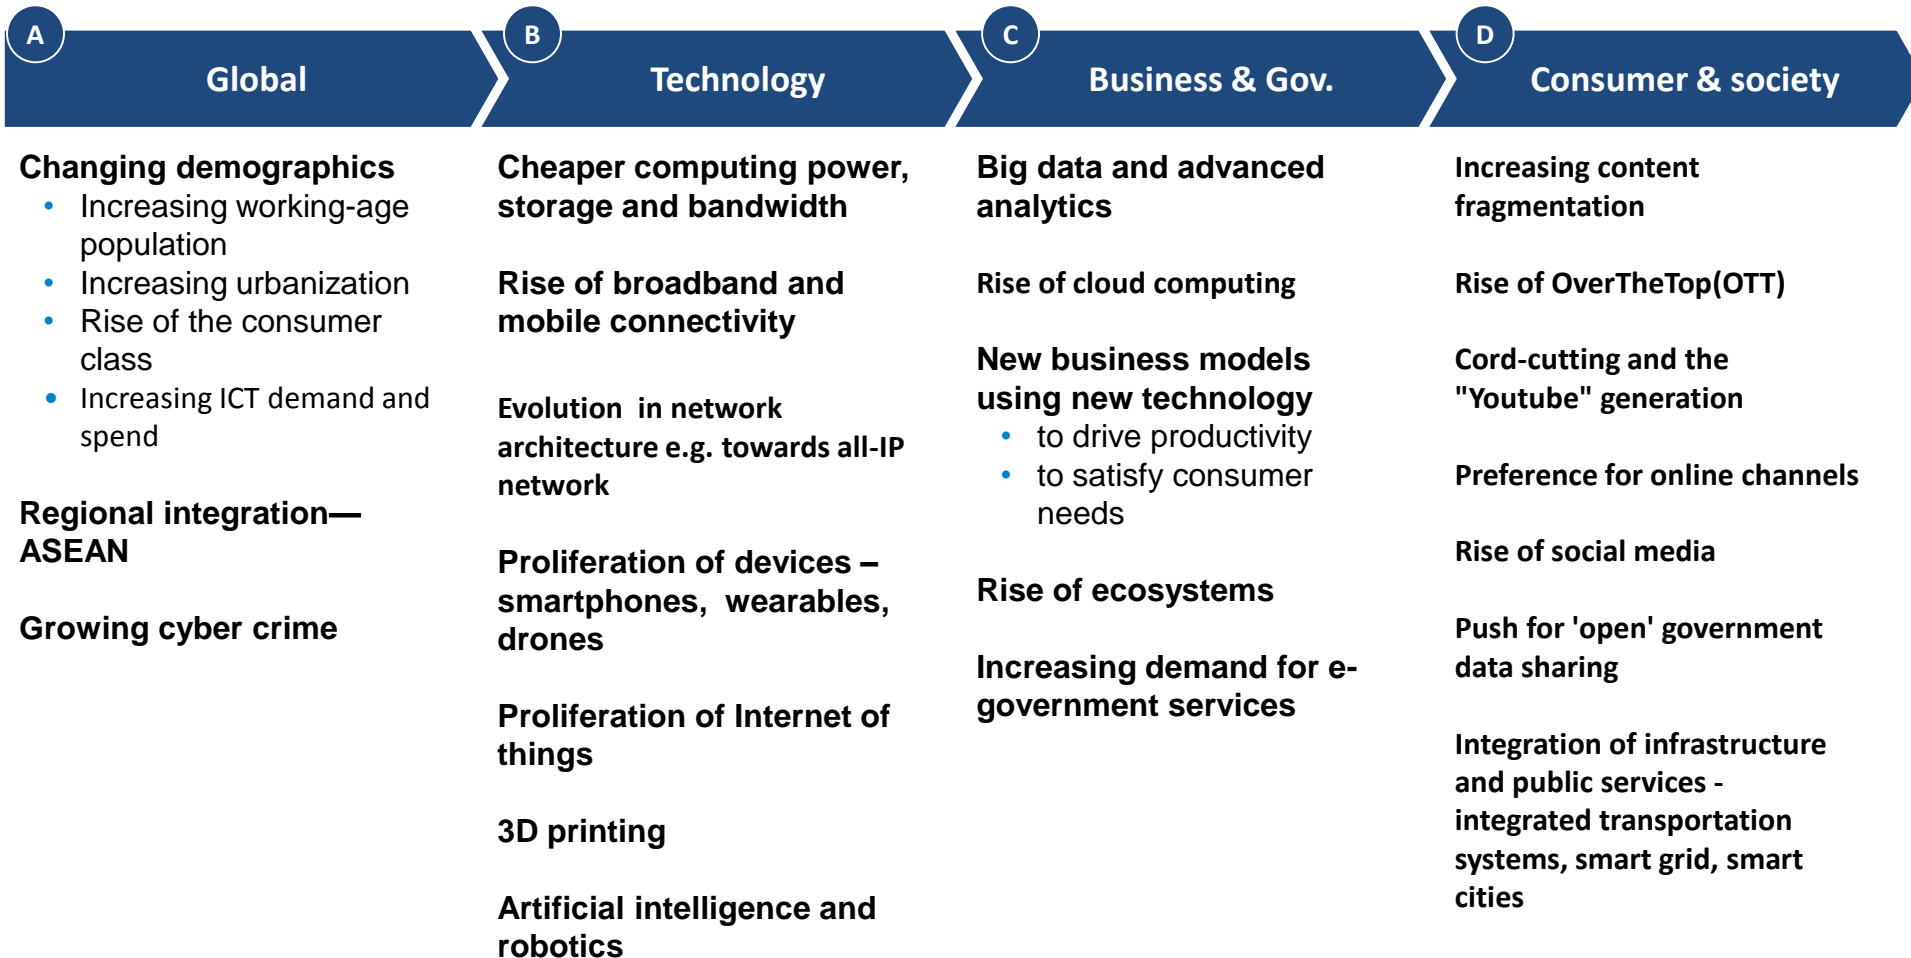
A
Global

Changing demographics
- Increasing working-age population
- Increasing urbanization
- Rise of the consumer class
- Increasing ICT demand and spend

Regional integration—ASEAN

Growing cyber crime

B
Technology

Cheaper computing power, storage and bandwidth

Rise of broadband and mobile connectivity

Evolution in network architecture e.g. towards all-IP network

Proliferation of devices – smartphones, wearables, drones

Proliferation of Internet of things

3D printing

Artificial intelligence and robotics

C
Business & Gov.

Big data and advanced analytics

Rise of cloud computing

New business models using new technology
- to drive productivity
- to satisfy consumer needs

Rise of ecosystems

Increasing demand for e-government services

D
Consumer & society

Increasing content fragmentation

Rise of OverTheTop(OTT)

Cord-cutting and the "Youtube" generation

Preference for online channels

Rise of social media

Push for 'open' government data sharing

Integration of infrastructure and public services - integrated transportation systems, smart grid, smart cities